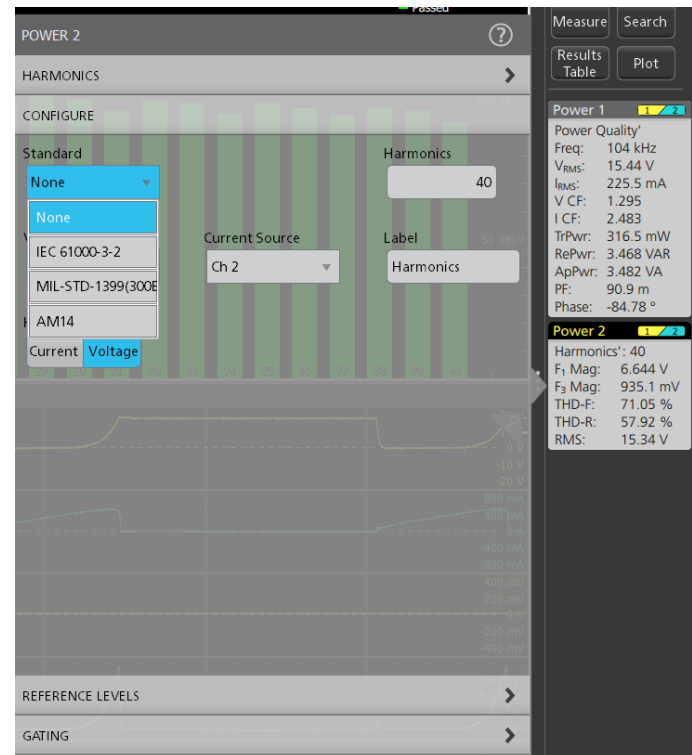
Passed

POWER 2

HARMONICS

CONFIGURE

Standard

None

None

IEC 61000-3-2

MIL-STD-1399(300E

AM14

Current Voltage

Harmonics

40

Current Source

Ch 2

Label

Harmonics

100 dBuV

50 dBuV

REFERENCE LEVELS

GATING

Measure

Search

Results Table

Plot

Power 1

Power Quality'

Freq: 104 kHz

$V_{RMS}$: 15.44 V

$I_{RMS}$: 225.5 mA

V CF: 1.295

I CF: 2.483

TrPwr: 316.5 mW

RePwr: 3.468 VAR

ApPwr: 3.482 VA

PF: 90.9 m

Phase: -84.78 °

Power 2

Harmonics': 40

$F_1$ Mag: 6.644 V

$F_3$ Mag: 935.1 mV

THD-F: 71.05 %

THD-R: 57.92 %

RMS: 15.34 V